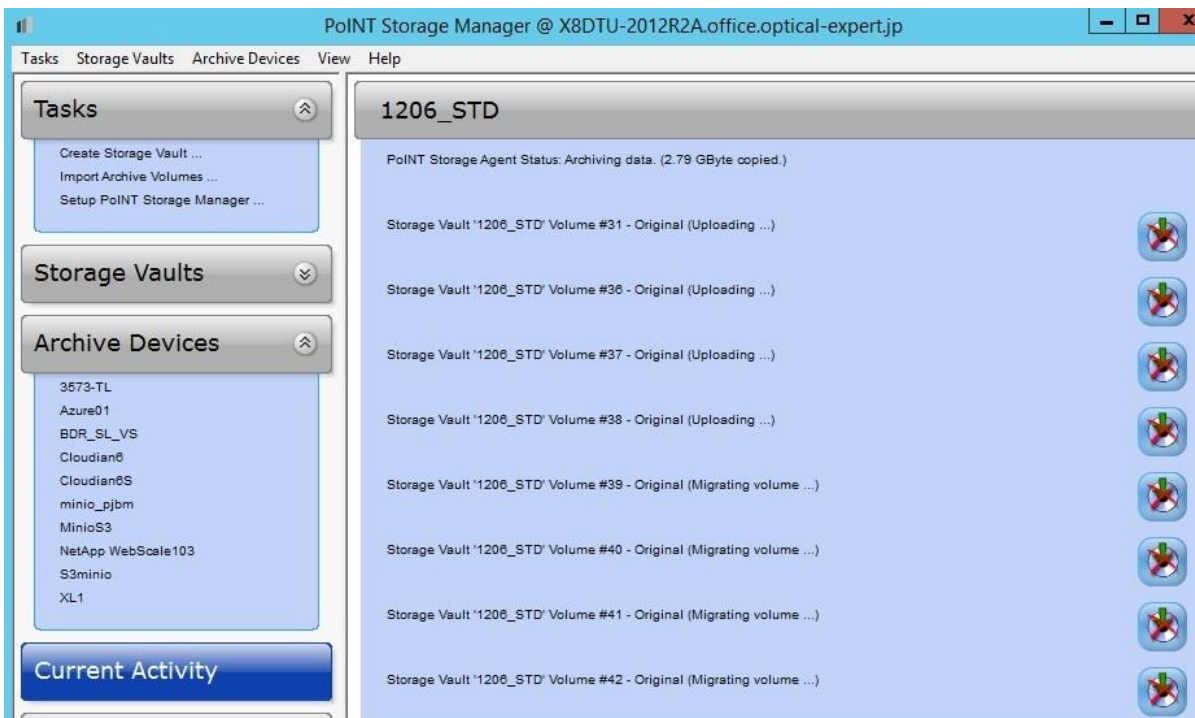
PoINT Storage Manager @ X8DTU-2012R2A.office.optical-expert.jp

Tasks Storage Vaults Archive Devices View Help

Tasks

Create Storage Vault ...
Import Archive Volumes ...
Setup PoINT Storage Manager ...

Storage Vaults

Archive Devices

3573-TL
Azure01
BDR_SL_VS
Cloudian6
Cloudian6S
minio_pjbm
MinioS3
NetApp WebScale103
S3minio
XL1

Current Activity

1206_STD

PoINT Storage Agent Status: Archiving data. (2.79 GByte copied.)

Storage Vault '1206_STD' Volume #31 - Original (Uploading ...)

Storage Vault '1206_STD' Volume #36 - Original (Uploading ...)

Storage Vault '1206_STD' Volume #37 - Original (Uploading ...)

Storage Vault '1206_STD' Volume #38 - Original (Uploading ...)

Storage Vault '1206_STD' Volume #39 - Original (Migrating volume ...)

Storage Vault '1206_STD' Volume #40 - Original (Migrating volume ...)

Storage Vault '1206_STD' Volume #41 - Original (Migrating volume ...)

Storage Vault '1206_STD' Volume #42 - Original (Migrating volume ...)